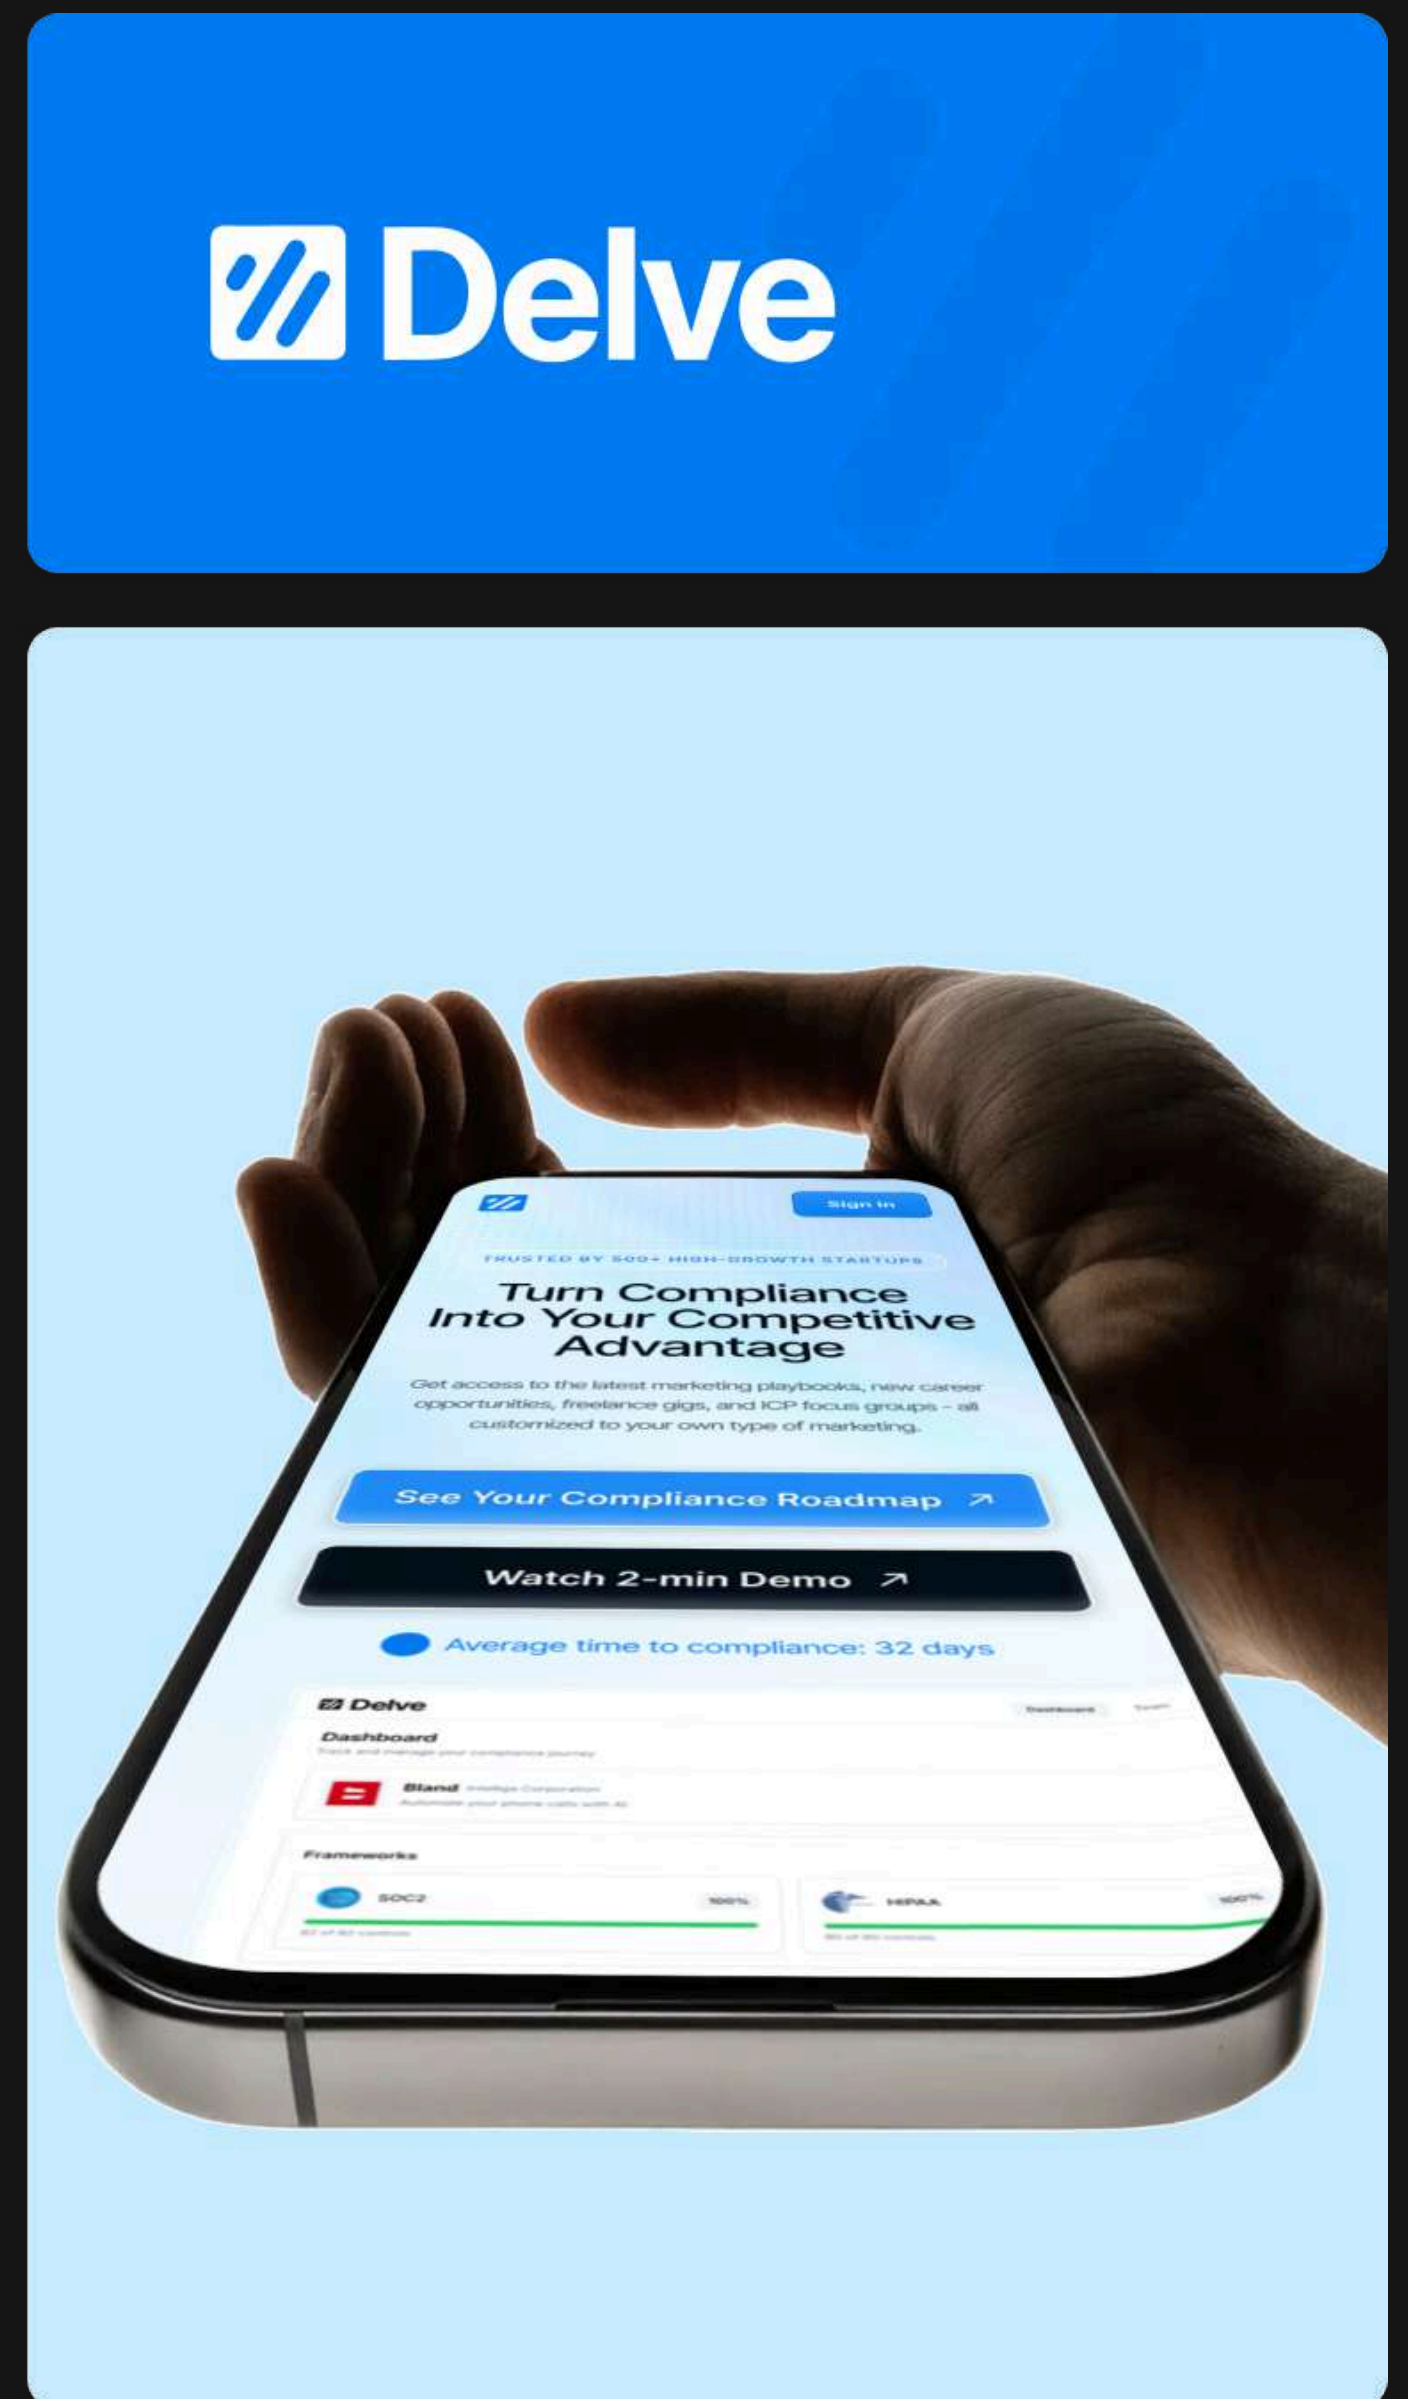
Delve

Sign in

TRUSTED BY 500+ HIGH-GROWTH STARTUPS

Turn Compliance Into Your Competitive Advantage

Get access to the latest marketing playbooks, new career opportunities, freelance gigs, and ICP focus groups – all customized to your own type of marketing.

See Your Compliance Roadmap ↗

Watch 2-min Demo ↗

Average time to compliance: 32 days

Delve

Dashboard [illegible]

Dashboard

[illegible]

Bland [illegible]

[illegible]

Frameworks

SOC2 100%

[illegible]

HIPAA 100%

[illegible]